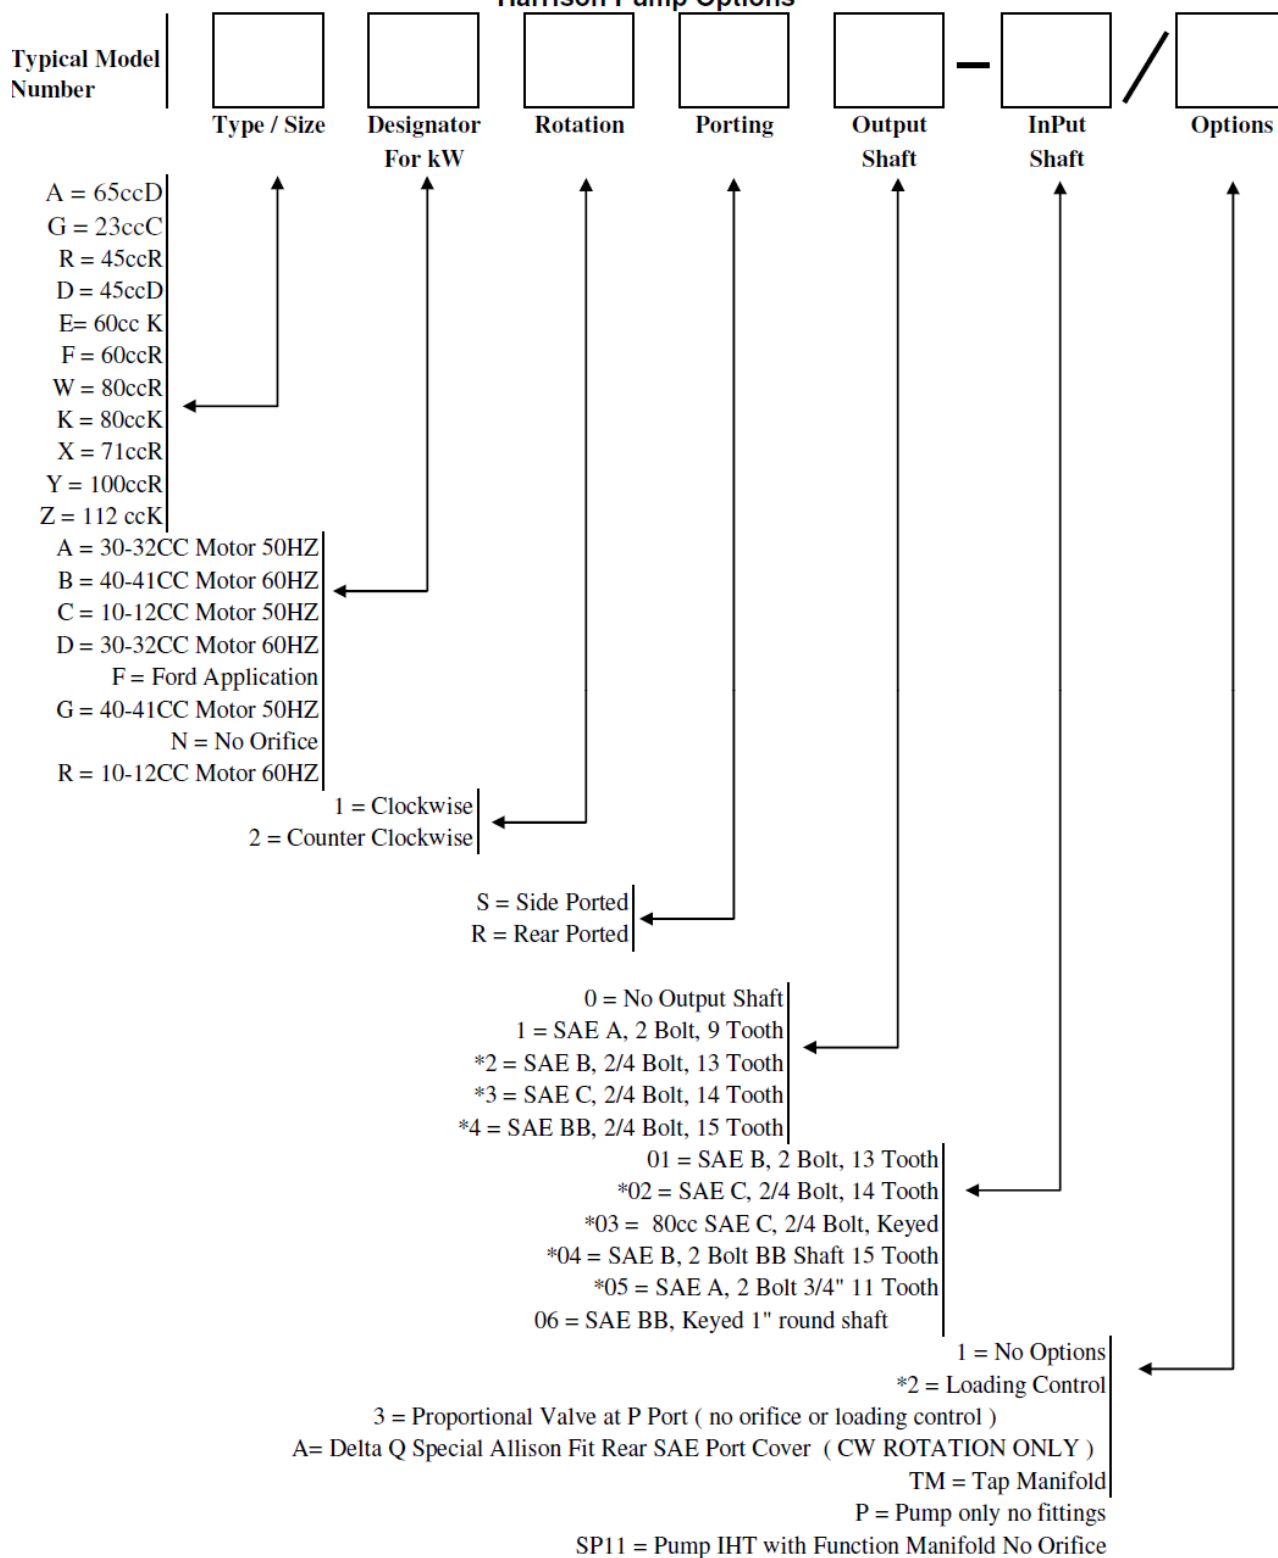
Harrison Pump Options

Typical Model Number

Type / Size

Designator For kW

Rotation

Porting

Output Shaft

InPut Shaft

Options

A = 65ccD
G = 23ccC
R = 45ccR
D = 45ccD
E= 60cc K
F = 60ccR
W = 80ccR
K = 80ccK
X = 71ccR
Y = 100ccR
Z = 112 ccK

A = 30-32CC Motor 50HZ
B = 40-41CC Motor 60HZ
C = 10-12CC Motor 50HZ
D = 30-32CC Motor 60HZ
F = Ford Application
G = 40-41CC Motor 50HZ
N = No Orifice
R = 10-12CC Motor 60HZ

1 = Clockwise
2 = Counter Clockwise

S = Side Ported
R = Rear Ported

0 = No Output Shaft
1 = SAE A, 2 Bolt, 9 Tooth
*2 = SAE B, 2/4 Bolt, 13 Tooth
*3 = SAE C, 2/4 Bolt, 14 Tooth
*4 = SAE BB, 2/4 Bolt, 15 Tooth

01 = SAE B, 2 Bolt, 13 Tooth
*02 = SAE C, 2/4 Bolt, 14 Tooth
*03 = 80cc SAE C, 2/4 Bolt, Keyed
*04 = SAE B, 2 Bolt BB Shaft 15 Tooth
*05 = SAE A, 2 Bolt 3/4" 11 Tooth
06 = SAE BB, Keyed 1" round shaft

1 = No Options
*2 = Loading Control
3 = Proportional Valve at P Port ( no orifice or loading control )
A= Delta Q Special Allison Fit Rear SAE Port Cover ( CW ROTATION ONLY )
TM = Tap Manifold
P = Pump only no fittings
SP11 = Pump IHT with Function Manifold No Orifice